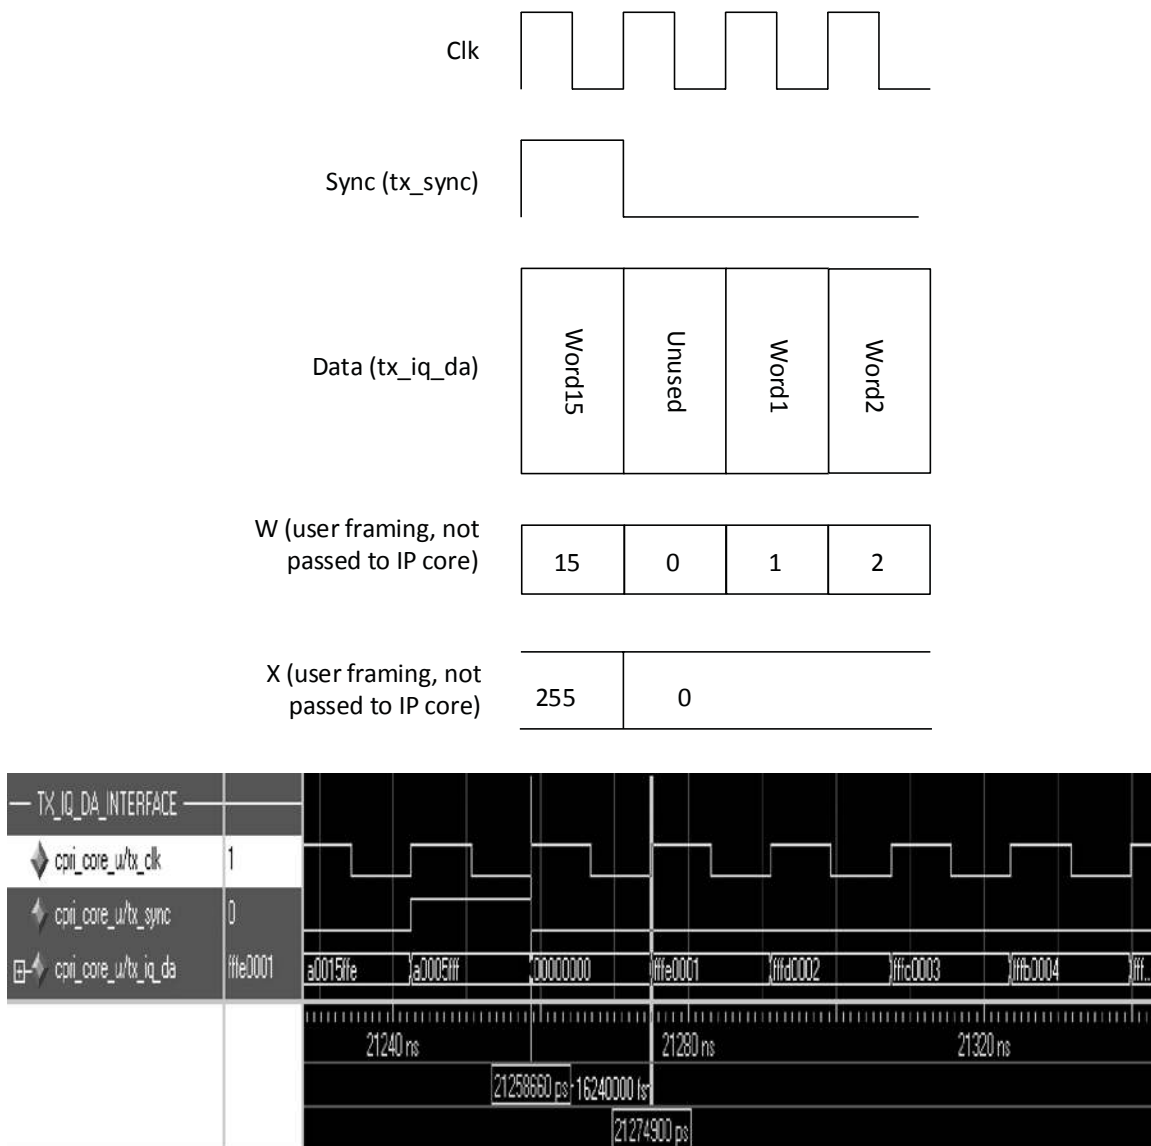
Clk

Sync (tx_sync)

Data (tx_iq_da)

Word15

Unused

Word1

Word2

W (user framing, not passed to IP core)

15

0

1

2

X (user framing, not passed to IP core)

255

0

TX_IQ_DA_INTERFACE

cpri_core_u/tx_clk

1

cpri_core_u/tx_sync

0

cpri_core_u/tx_iq_da

fffe0001

a0015ffe

a0005fff

00000000

fffe0001

fffd0002

fffc0003

fffb0004

fff..

21240 ns

21280 ns

21320 ns

21258660 ps

16240000 fs

21274900 ps